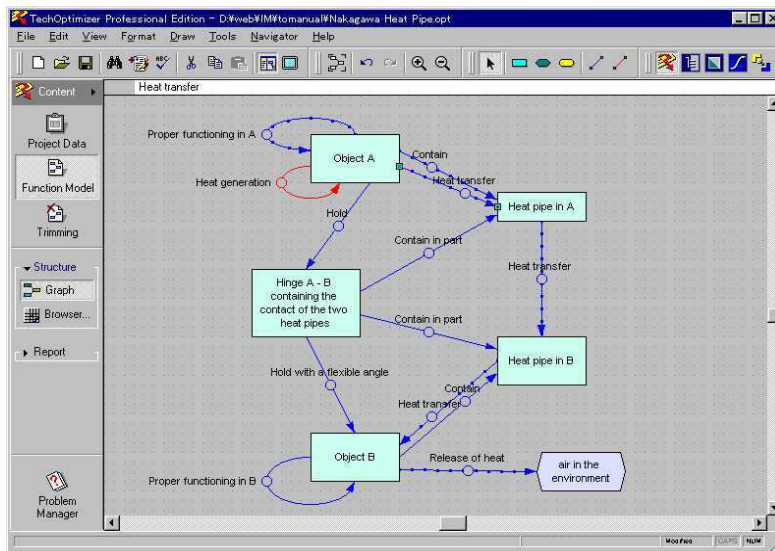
TechOptimizer Professional Edition - D:¥web¥IM¥tomanual¥Nakagawa Heat Pipe.opt

File Edit View Format Draw Tools Navigator Help

Content

Heat transfer

Project Data

Function Model

Trimming

Structure

Graph

Browser...

Report

Problem Manager

Proper functioning in A

Object A

Contain

Heat transfer

Heat generation

Heat pipe in A

Hold

Contain in part

Heat transfer

Hinge A - B containing the contact of the two heat pipes

Contain in part

Heat pipe in B

Hold with a flexible angle

Contain

Heat transfer

Object B

Release of heat

air in the environment

Proper functioning in B

Modified

CAPS

NUM